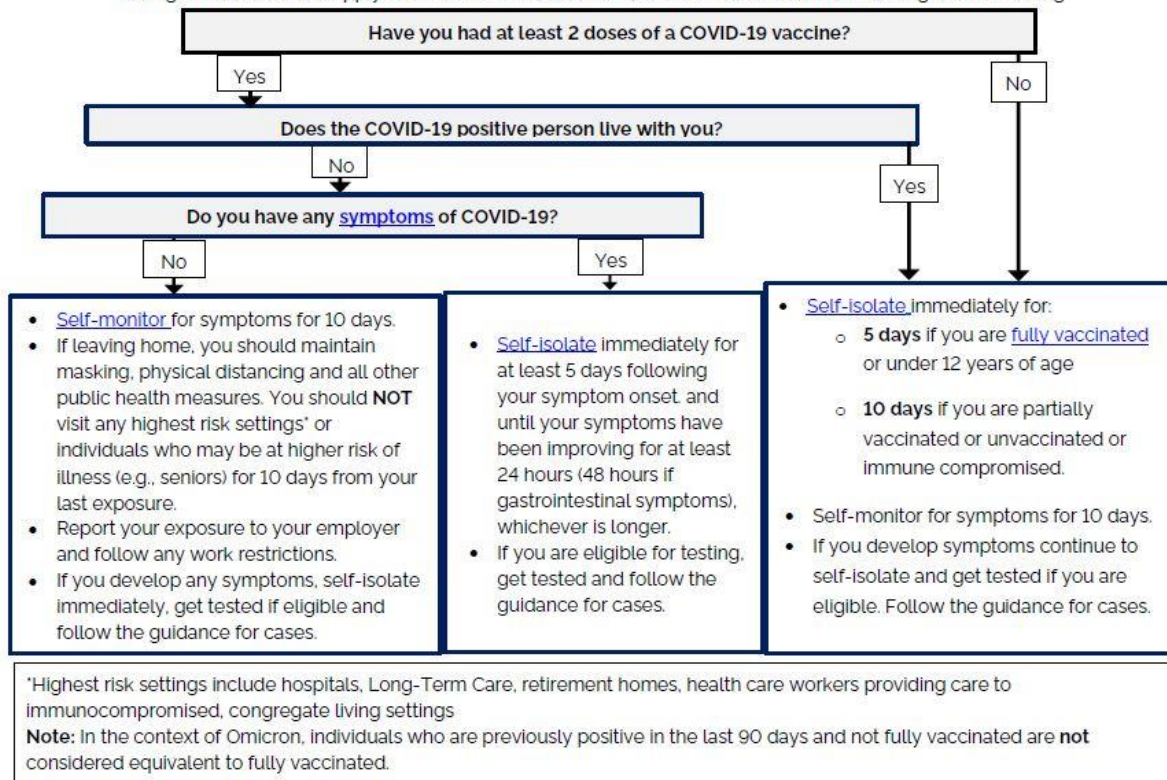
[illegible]

Have you had at least 2 doses of a COVID-19 vaccine?

Yes

No

Does the COVID-19 positive person live with you?

No

Yes

Do you have any symptoms of COVID-19?

No

Yes

- Self-monitor for symptoms for 10 days.
- If leaving home, you should maintain masking, physical distancing and all other public health measures. You should **NOT** visit any highest risk settings* or individuals who may be at higher risk of illness (e.g., seniors) for 10 days from your last exposure.
- Report your exposure to your employer and follow any work restrictions.
- If you develop any symptoms, self-isolate immediately, get tested if eligible and follow the guidance for cases.

- Self-isolate immediately for at least 5 days following your symptom onset. and until your symptoms have been improving for at least 24 hours (48 hours if gastrointestinal symptoms), whichever is longer.
- If you are eligible for testing, get tested and follow the guidance for cases.

- Self-isolate immediately for:
  - **5 days** if you are fully vaccinated or under 12 years of age
  - **10 days** if you are partially vaccinated or unvaccinated or immune compromised.
- Self-monitor for symptoms for 10 days.
- If you develop symptoms continue to self-isolate and get tested if you are eligible. Follow the guidance for cases.

*Highest risk settings include hospitals, Long-Term Care, retirement homes, health care workers providing care to immunocompromised, congregate living settings
**Note:** In the context of Omicron, individuals who are previously positive in the last 90 days and not fully vaccinated are **not** considered equivalent to fully vaccinated.